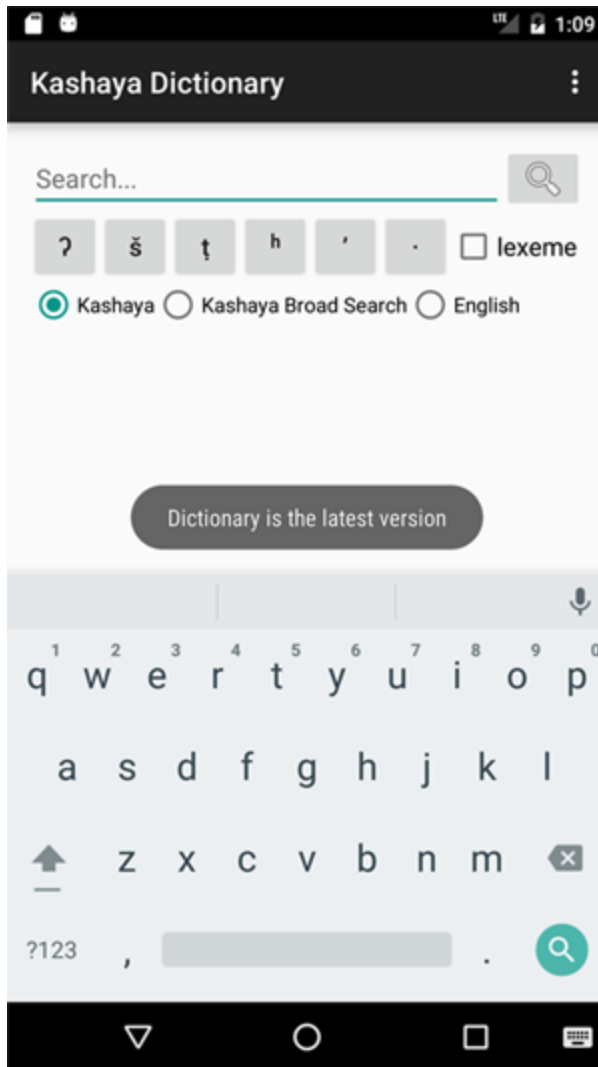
LTE 1:09

Kashaya Dictionary

Search...

ʔ š ṭ ʰ ʼ · lexeme

Kashaya Kashaya Broad Search English

Dictionary is the latest version

1 2 3 4 5 6 7 8 9 0
q w e r t y u i o p
a s d f g h j k l
z x c v b n m
?123 , .